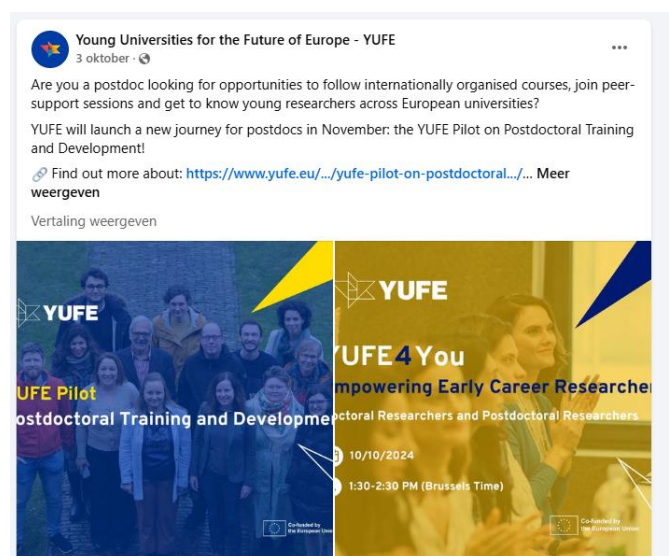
Young Universities for the Future of Europe - YUFE
3 oktober ·

•••

Are you a postdoc looking for opportunities to follow internationally organised courses, join peer-support sessions and get to know young researchers across European universities?

YUFE will launch a new journey for postdocs in November: the YUFE Pilot on Postdoctoral Training and Development!

🔗 Find out more about: https://www.yufe.eu/.../yufe-pilot-on-postdoctoral.../... Meer weergeven

Vertaling weergeven

YUFE

UFE Pilot
ostdoctoral Training and Developme

Co-funded by the European Union

YUFE

YUFE4 You
mpowering Early Career Researcher
ctoral Researchers and Postdoctoral Researchers

10/10/2024

1:30-2:30 PM (Brussels Time)

Co-funded by the European Union